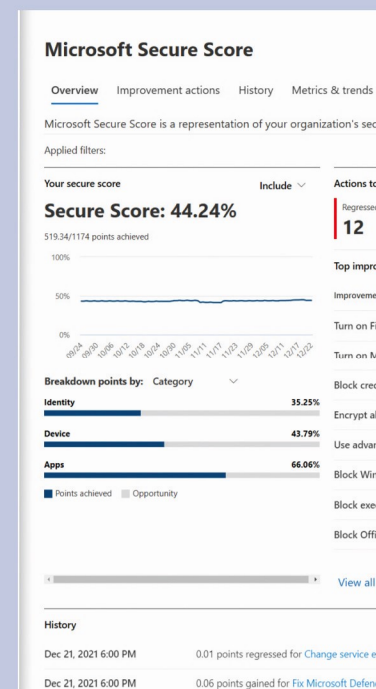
Microsoft Secure Score

Overview Improvement actions History Metrics & trends

Microsoft Secure Score is a representation of your organization's se

Applied filters:

Your secure score

Include

Secure Score: 44.24%

519.34/1174 points achieved

100%

50%

0%

09/24 09/30 10/06 10/12 10/18 10/24 10/30 11/05 11/11 11/17 11/23 11/29 12/05 12/11 12/17 12/22

Breakdown points by: Category

Identity 35.25%

Device 43.79%

Apps 66.06%

Points achieved Opportunity

Actions to

Regresse

12

Top impro

Improveme

Turn on Fi

Turn on M

Block cred

Encrypt al

Use advan

Block Win

Block exe

Block Offi

View all

History

Dec 21, 2021 6:00 PM 0.01 points regressed for Change service e

Dec 21, 2021 6:00 PM 0.06 points gained for Fix Microsoft Defen